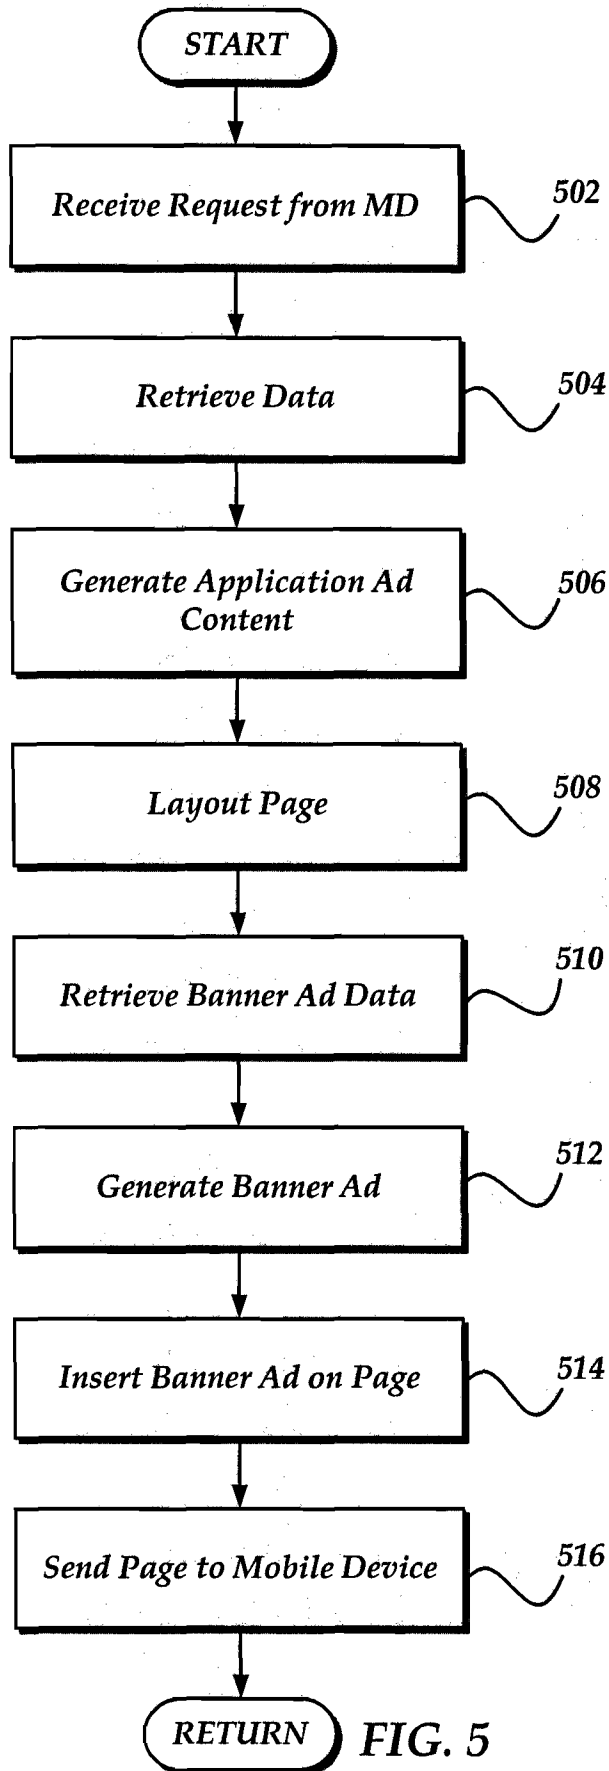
START

Receive Request from MD

502

Retrieve Data

504

Generate Application Ad Content

506

Layout Page

508

Retrieve Banner Ad Data

510

Generate Banner Ad

512

Insert Banner Ad on Page

514

Send Page to Mobile Device

516

RETURN

FIG. 5